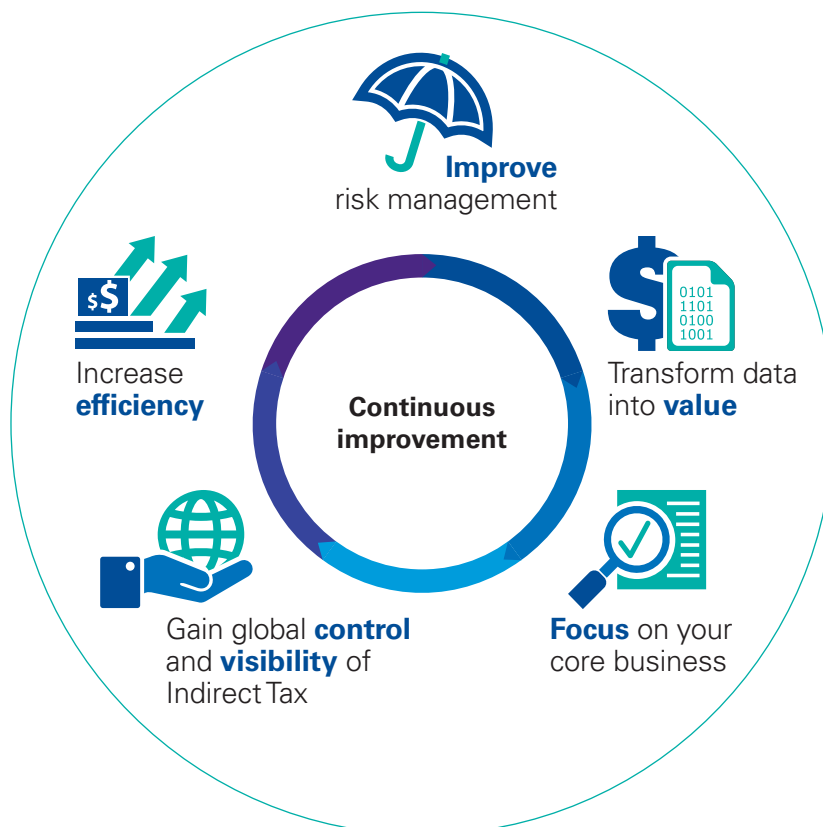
Improve
risk management

$\$$
0101
1101
0100
1001

Transform data into value

Focus on your core business

Gain global control and visibility of Indirect Tax

$\$$

Increase efficiency

Continuous improvement